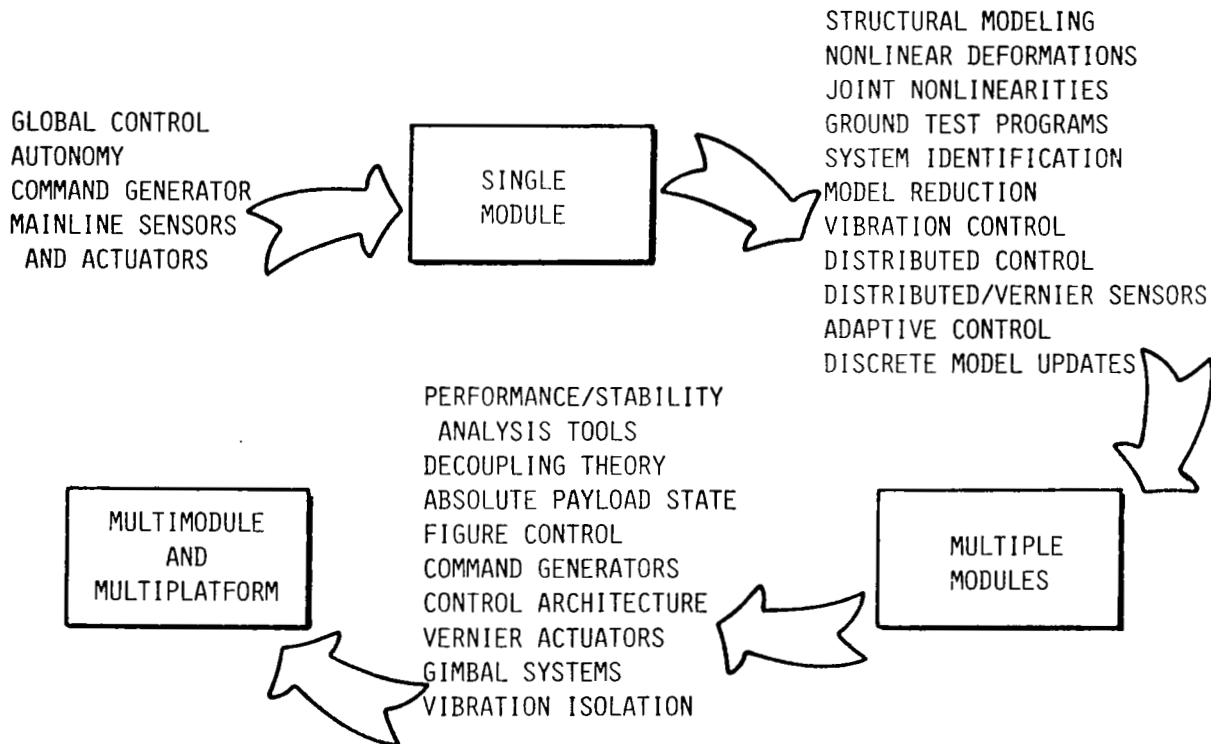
GLOBAL CONTROL
AUTONOMY
COMMAND GENERATOR
MAINLINE SENSORS AND ACTUATORS

SINGLE MODULE

STRUCTURAL MODELING
NONLINEAR DEFORMATIONS
JOINT NONLINEARITIES
GROUND TEST PROGRAMS
SYSTEM IDENTIFICATION
MODEL REDUCTION
VIBRATION CONTROL
DISTRIBUTED CONTROL
DISTRIBUTED/VERNIER SENSORS
ADAPTIVE CONTROL
DISCRETE MODEL UPDATES

MULTIPLE MODULES

PERFORMANCE/STABILITY ANALYSIS TOOLS
DECOUPLING THEORY
ABSOLUTE PAYLOAD STATE
FIGURE CONTROL
COMMAND GENERATORS
CONTROL ARCHITECTURE
VERNIER ACTUATORS
GIMBAL SYSTEMS
VIBRATION ISOLATION

MULTIMODULE AND MULTIPLATFORM